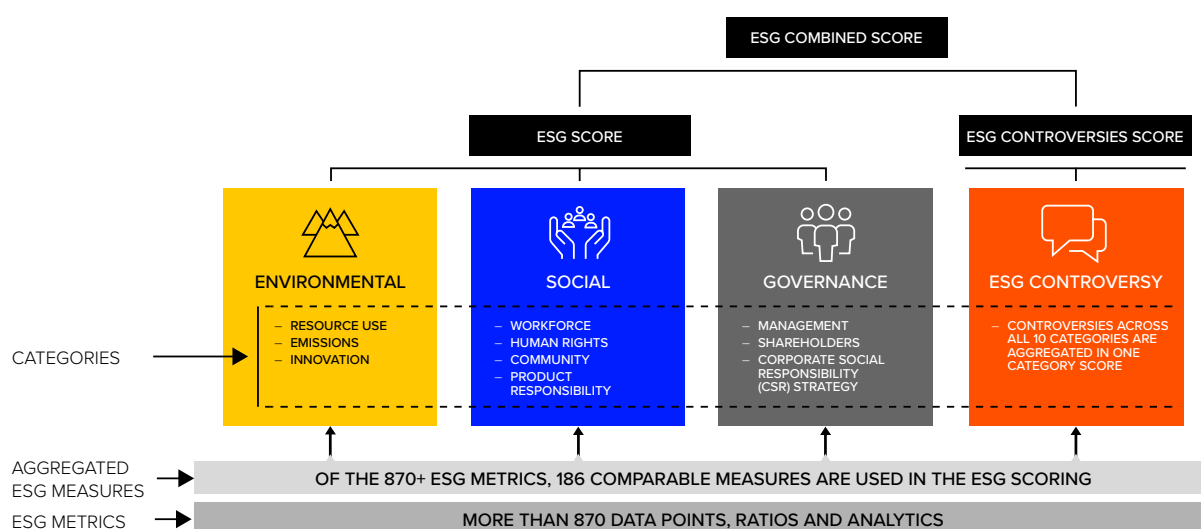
ESG COMBINED SCORE

ESG SCORE

ESG CONTROVERSIES SCORE

ENVIRONMENTAL

– RESOURCE USE
– EMISSIONS
– INNOVATION

SOCIAL

– WORKFORCE
– HUMAN RIGHTS
– COMMUNITY
– PRODUCT RESPONSIBILITY

GOVERNANCE

– MANAGEMENT
– SHAREHOLDERS
– CORPORATE SOCIAL RESPONSIBILITY (CSR) STRATEGY

ESG CONTROVERSY

– CONTROVERSIES ACROSS ALL 10 CATEGORIES ARE AGGREGATED IN ONE CATEGORY SCORE

CATEGORIES

AGGREGATED ESG MEASURES

OF THE 870+ ESG METRICS, 186 COMPARABLE MEASURES ARE USED IN THE ESG SCORING

ESG METRICS

MORE THAN 870 DATA POINTS, RATIOS AND ANALYTICS